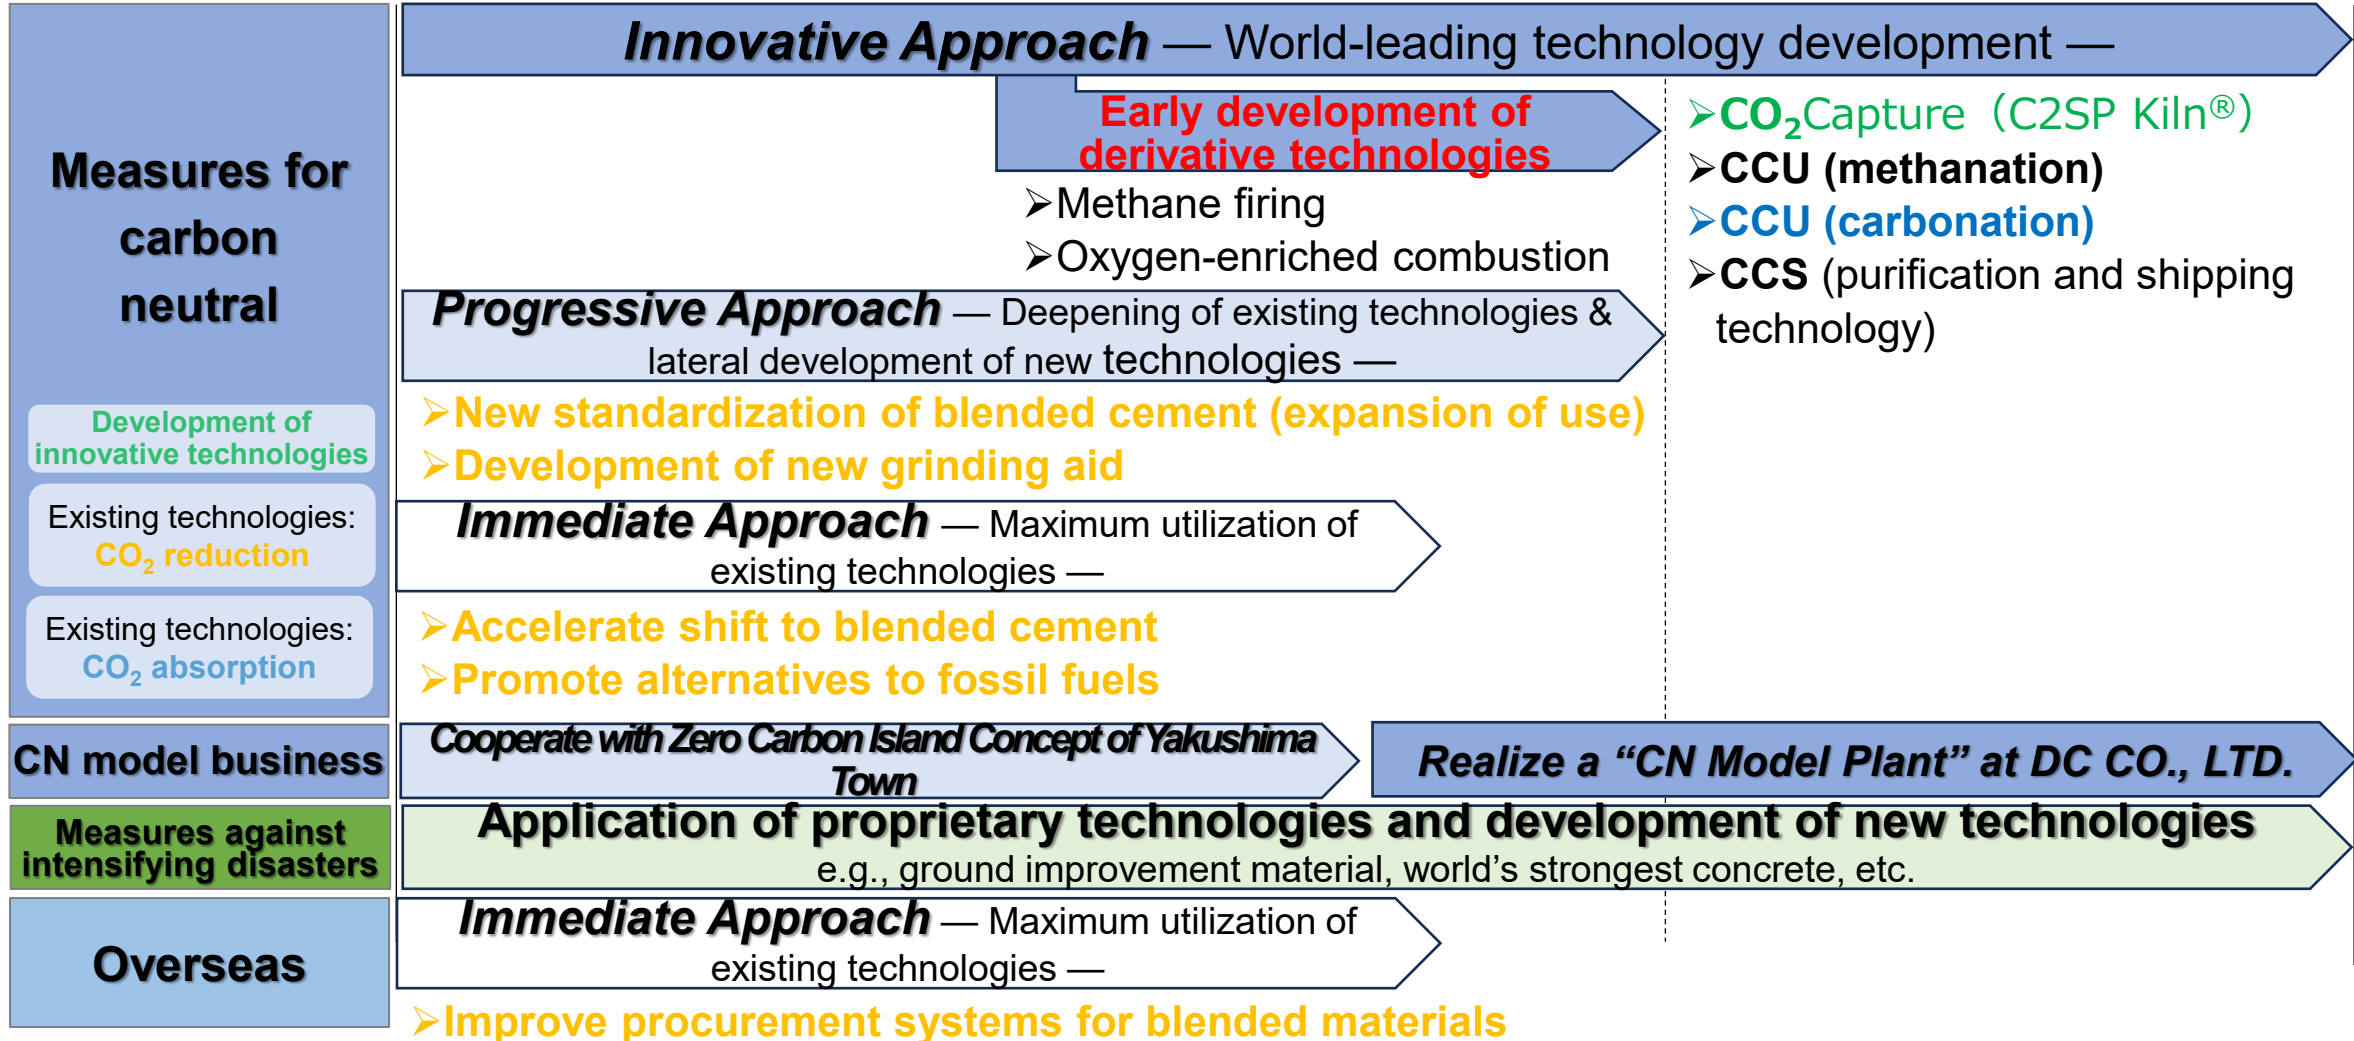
Measures for carbon neutral

Development of innovative technologies

Existing technologies: $CO_2$ reduction

Existing technologies: $CO_2$ absorption

CN model business

Measures against intensifying disasters

Overseas

Innovative Approach — World-leading technology development —

Early development of derivative technologies

➢Methane firing
➢Oxygen-enriched combustion

➢$CO_2$Capture（C2SP Kiln®）
➢CCU (methanation)
➢CCU (carbonation)
➢CCS (purification and shipping technology)

Progressive Approach — Deepening of existing technologies & lateral development of new technologies —

➢New standardization of blended cement (expansion of use)
➢Development of new grinding aid

Immediate Approach — Maximum utilization of existing technologies —

➢Accelerate shift to blended cement
➢Promote alternatives to fossil fuels

Cooperate with Zero Carbon Island Concept of Yakushima Town

Realize a “CN Model Plant” at DC CO., LTD.

Application of proprietary technologies and development of new technologies
e.g., ground improvement material, world’s strongest concrete, etc.

Immediate Approach — Maximum utilization of existing technologies —

➢Improve procurement systems for blended materials